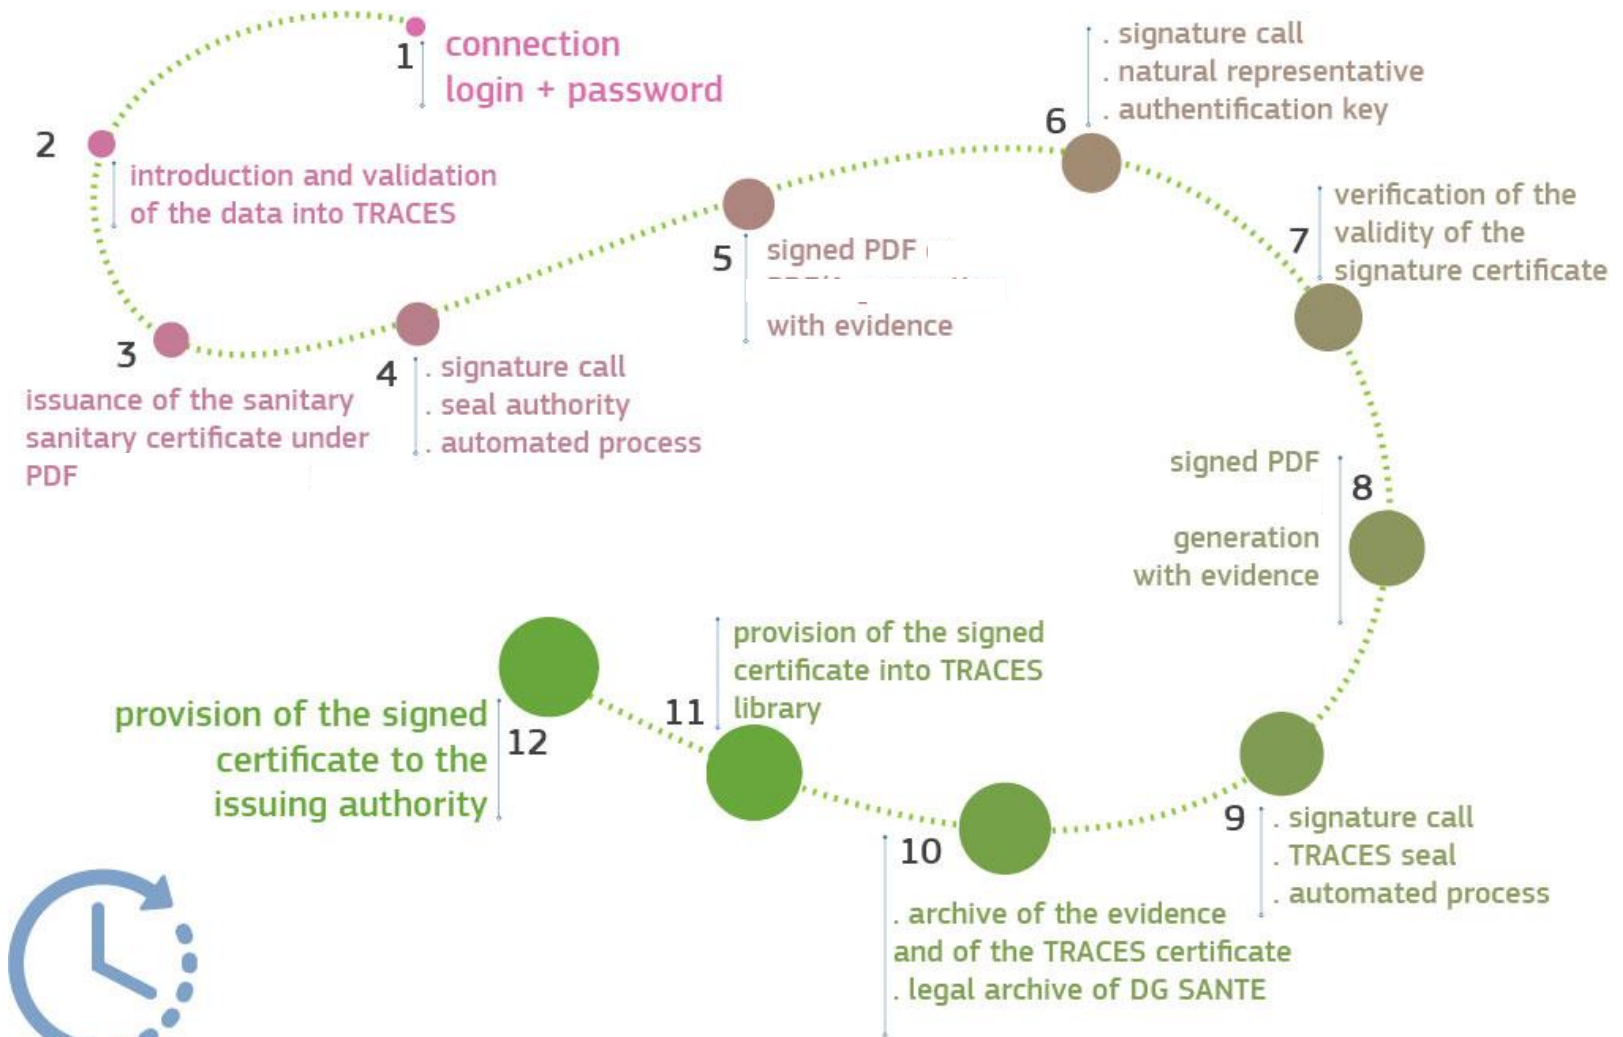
1 connection
login + password

2 introduction and validation of the data into TRACES

3 issuance of the sanitary sanitary certificate under PDF

4 . signature call
. seal authority
. automated process

5 signed PDF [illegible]
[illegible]
with evidence

6 . signature call
. natural representative
. authentification key

7 verification of the validity of the signature certificate

8 signed PDF

generation with evidence

9 . signature call
. TRACES seal
. automated process

10 . archive of the evidence and of the TRACES certificate
. legal archive of DG SANTE

11 provision of the signed certificate into TRACES library

12 provision of the signed certificate to the issuing authority